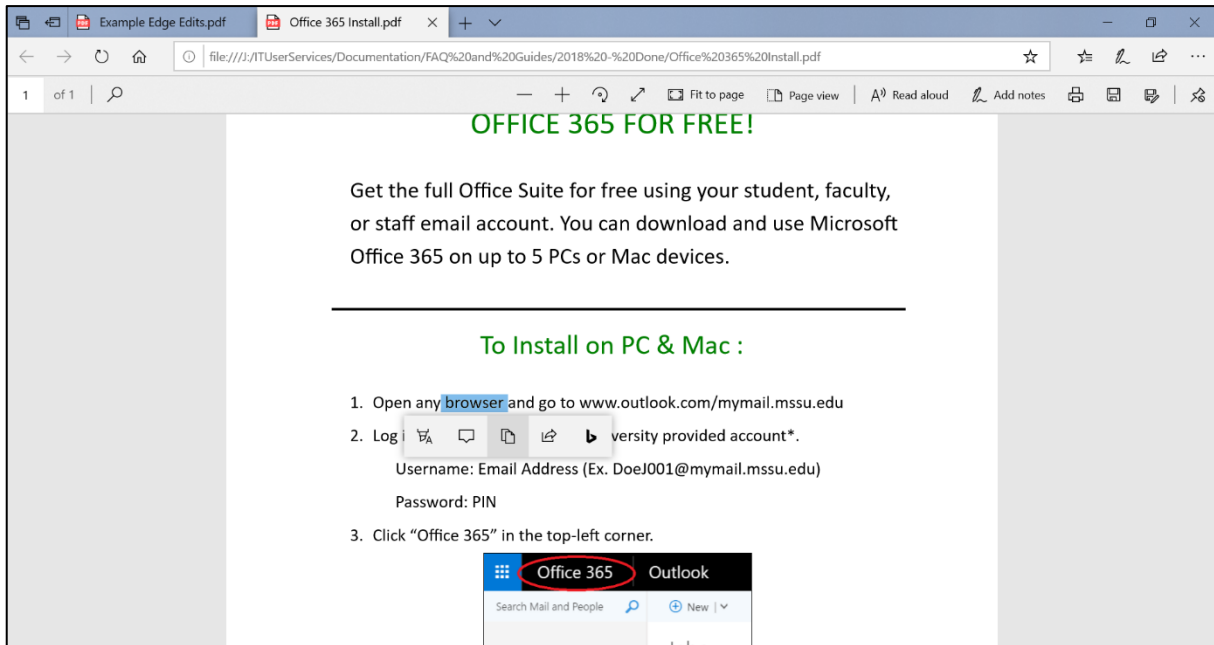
Example Edge Edits.pdf

Office 365 Install.pdf

file:///J:/ITUserServices/Documentation/FAQ%20and%20Guides/2018%20-%20Done/Office%20365%20Install.pdf

1 of 1

Fit to page

Page view

Read aloud

Add notes

OFFICE 365 FOR FREE!

Get the full Office Suite for free using your student, faculty, or staff email account. You can download and use Microsoft Office 365 on up to 5 PCs or Mac devices.

To Install on PC & Mac :

1. Open any browser and go to www.outlook.com/mymail.mssu.edu

2. Log i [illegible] versity provided account*.

Username: Email Address (Ex. DoeJ001@mymail.mssu.edu)

Password: PIN

3. Click “Office 365” in the top-left corner.

Office 365 Outlook

Search Mail and People

New